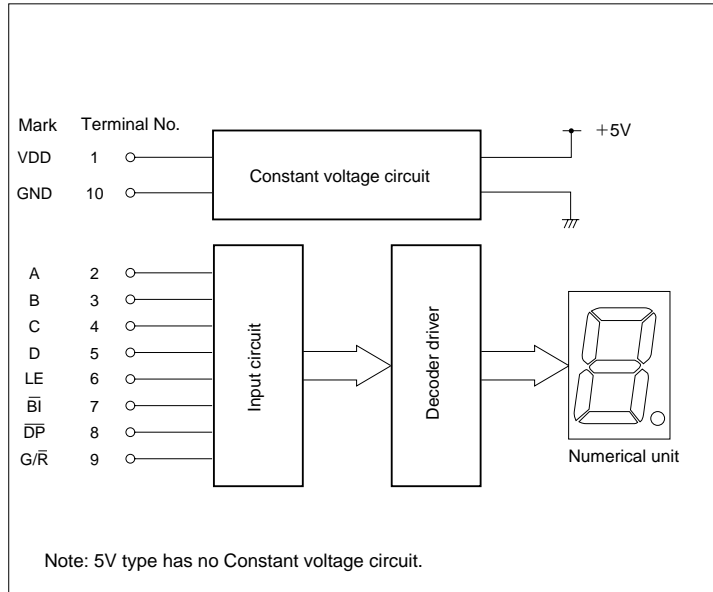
Mark Terminal No.

VDD 1

GND 10

Constant voltage circuit

+5V

A 2
B 3
C 4
D 5
LE 6
$\overline{BI}$ 7
$\overline{DP}$ 8
G/$\overline{R}$ 9

Input circuit

Decoder driver

Numerical unit

Note: 5V type has no Constant voltage circuit.